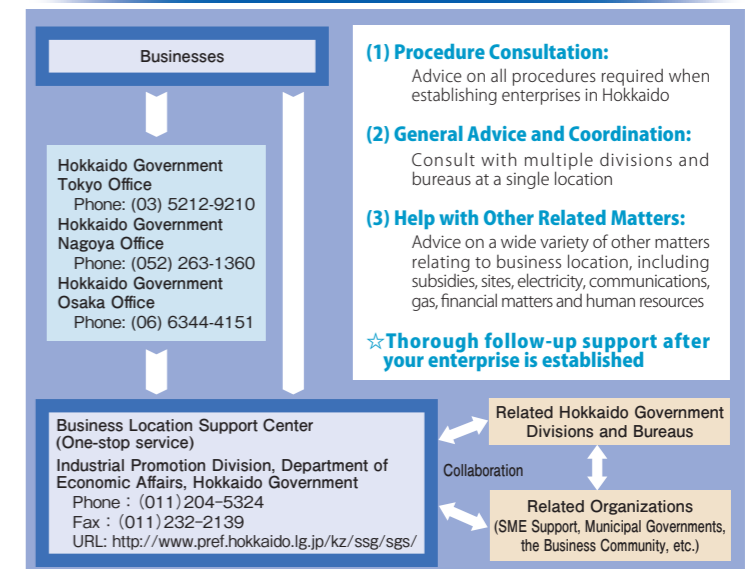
Businesses

Hokkaido Government Tokyo Office
Phone: (03) 5212-9210
Hokkaido Government Nagoya Office
Phone: (052) 263-1360
Hokkaido Government Osaka Office
Phone: (06) 6344-4151

(1) Procedure Consultation:
Advice on all procedures required when establishing enterprises in Hokkaido

(2) General Advice and Coordination:
Consult with multiple divisions and bureaus at a single location

(3) Help with Other Related Matters:
Advice on a wide variety of other matters relating to business location, including subsidies, sites, electricity, communications, gas, financial matters and human resources

☆Thorough follow-up support after your enterprise is established

Business Location Support Center
(One-stop service)
Industrial Promotion Division, Department of Economic Affairs, Hokkaido Government
Phone：(011)204-5324
Fax：(011)232-2139
URL: http://www.pref.hokkaido.lg.jp/kz/ssg/sgs/

Related Hokkaido Government Divisions and Bureaus

Collaboration

Related Organizations
(SME Support, Municipal Governments, the Business Community, etc.)